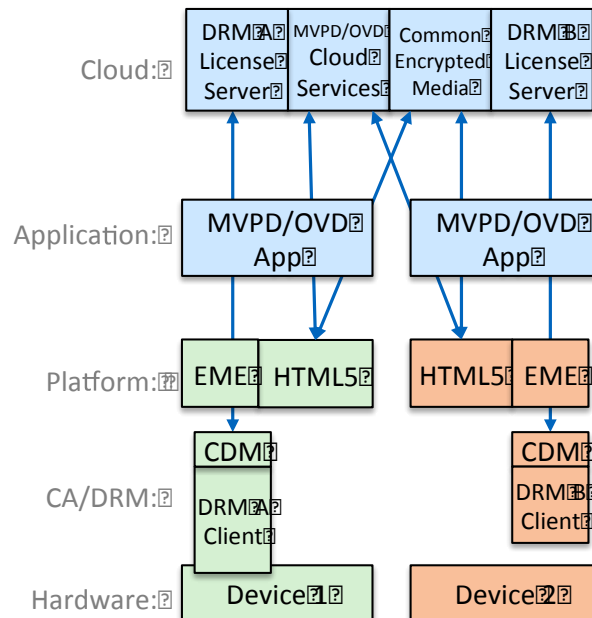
Cloud:
DRM A License Server
MVPD/OVD Cloud Services
Common Encrypted Media
DRM B License Server

Application:
MVPD/OVD App
MVPD/OVD App

Platform:
EME
HTML5
HTML5
EME

CA/DRM:
CDM
DRM A Client
CDM
DRM B Client

Hardware:
Device 1
Device 2